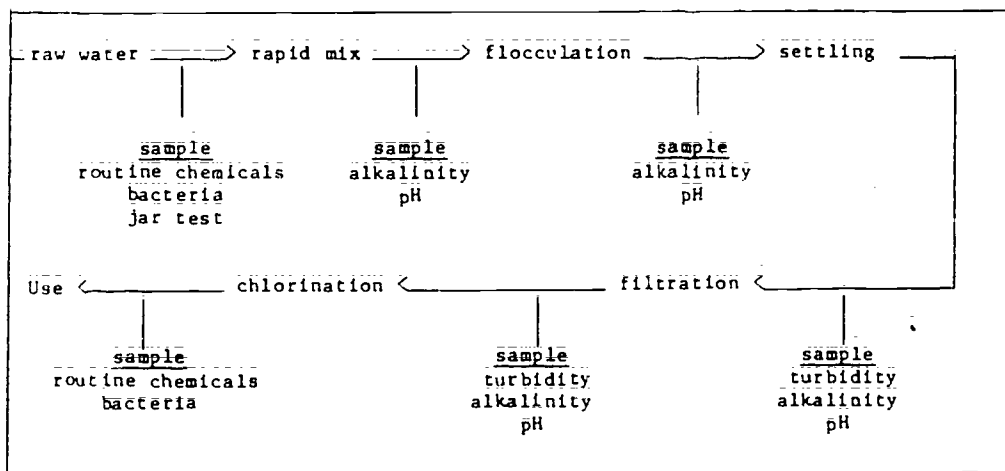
raw water ——> rapid mix ——> flocculation ——> settling

sample
routine chemicals
bacteria
jar test

sample
alkalinity
pH

sample
alkalinity
pH

Use <—— chlorination <—— filtration <——

sample
routine chemicals
bacteria

sample
turbidity
alkalinity
pH

sample
turbidity
alkalinity
pH